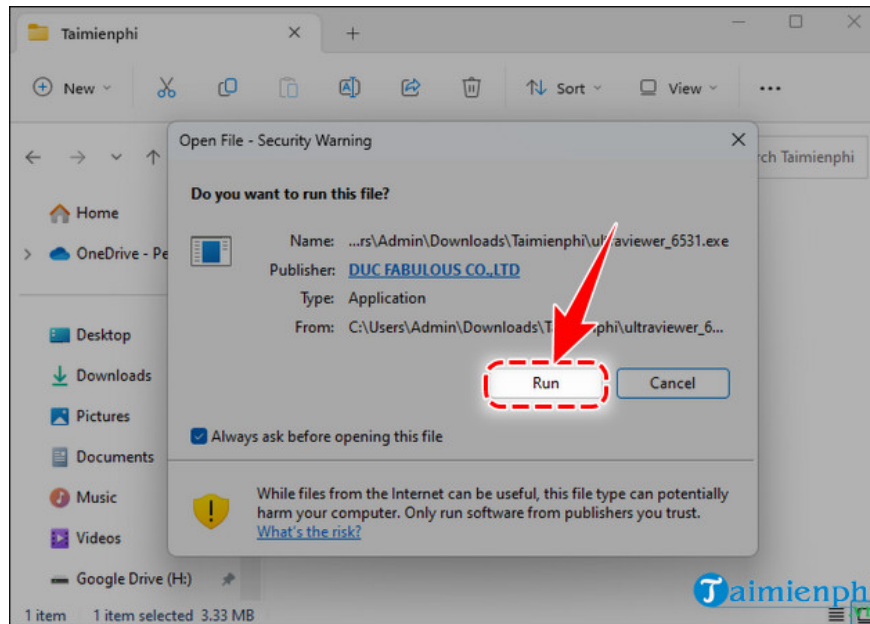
Taimienphi

New Sort View ...

rch Taimienphi

Home
OneDrive - Pe

Desktop
Downloads
Pictures
Documents
Music
Videos
Google Drive (H:)

1 item 1 item selected 3.33 MB

Open File - Security Warning

Do you want to run this file?

Name: ...rs\Admin\Downloads\Taimienphi\ultraviewer_6531.exe
Publisher: DUC FABULOUS CO.,LTD
Type: Application
From: C:\Users\Admin\Downloads\Ta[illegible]phi\ultraviewer_6...

Run Cancel

Always ask before opening this file

While files from the Internet can be useful, this file type can potentially harm your computer. Only run software from publishers you trust. What's the risk?

Taimienph